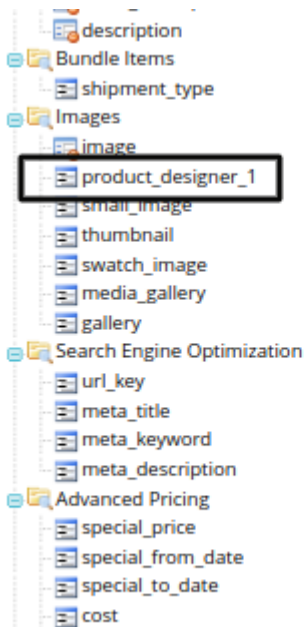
description
Bundle Items
shipment_type
Images
image
product_designer_1
small_image
thumbnail
swatch_image
media_gallery
gallery
Search Engine Optimization
url_key
meta_title
meta_keyword
meta_description
Advanced Pricing
special_price
special_from_date
special_to_date
cost